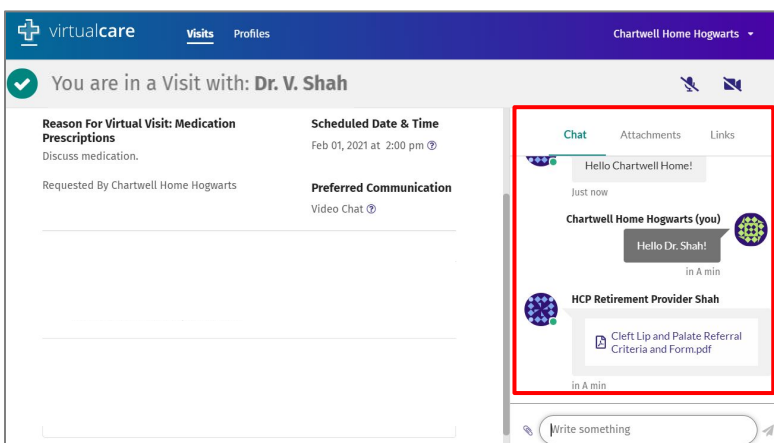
virtualcare Visits Profiles

Chartwell Home Hogwarts

You are in a Visit with: Dr. V. Shah

Reason For Virtual Visit: Medication Prescriptions
Discuss medication.

Requested By Chartwell Home Hogwarts

Scheduled Date & Time
Feb 01, 2021 at 2:00 pm

Preferred Communication
Video Chat

Chat Attachments Links

Hello Chartwell Home!
Just now

Chartwell Home Hogwarts (you)
Hello Dr. Shah!
in A min

HCP Retirement Provider Shah
Cleft Lip and Palate Referral Criteria and Form.pdf
in A min

Write something